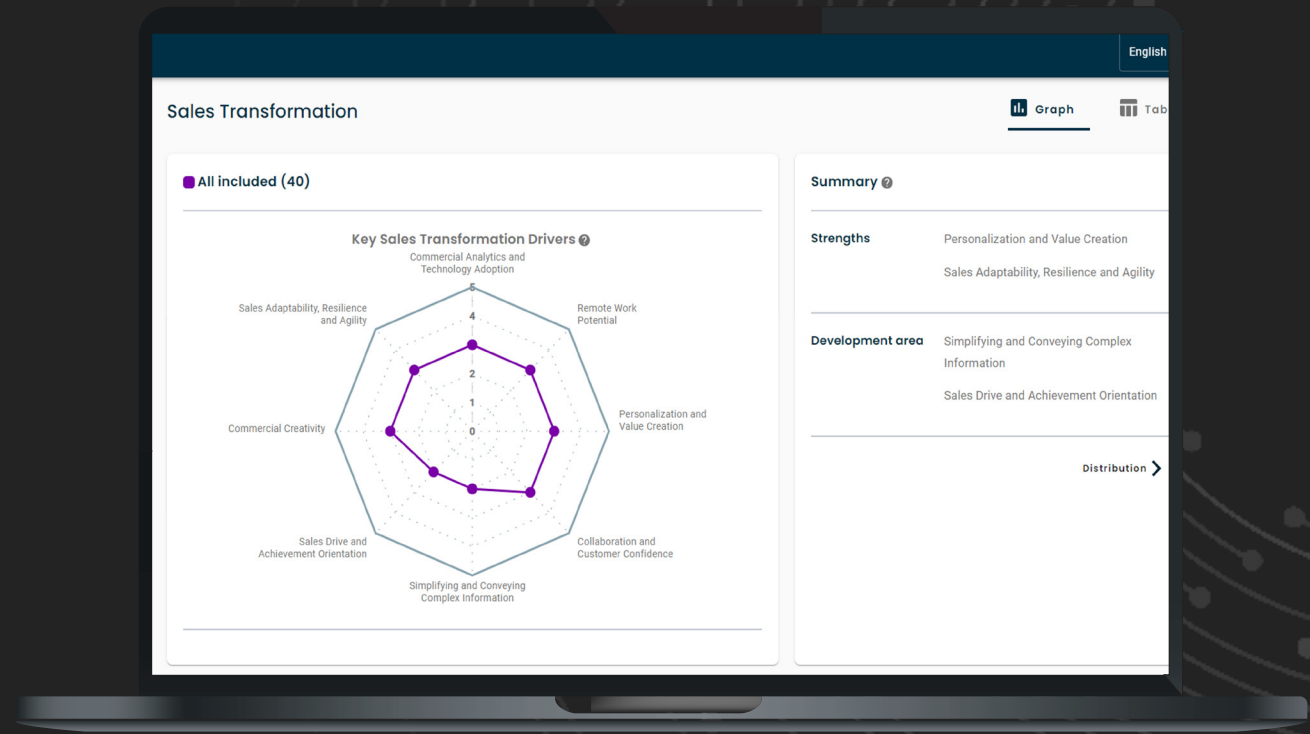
English

Sales Transformation

Graph

Tab

All included (40)

Key Sales Transformation Drivers

Commercial Analytics and Technology Adoption

Remote Work Potential

Personalization and Value Creation

Collaboration and Customer Confidence

Simplifying and Conveying Complex Information

Sales Drive and Achievement Orientation

Commercial Creativity

Sales Adaptability, Resilience and Agility

5
4
3
2
1
0

Summary

Strengths

Personalization and Value Creation

Sales Adaptability, Resilience and Agility

Development area

Simplifying and Conveying Complex Information

Sales Drive and Achievement Orientation

Distribution